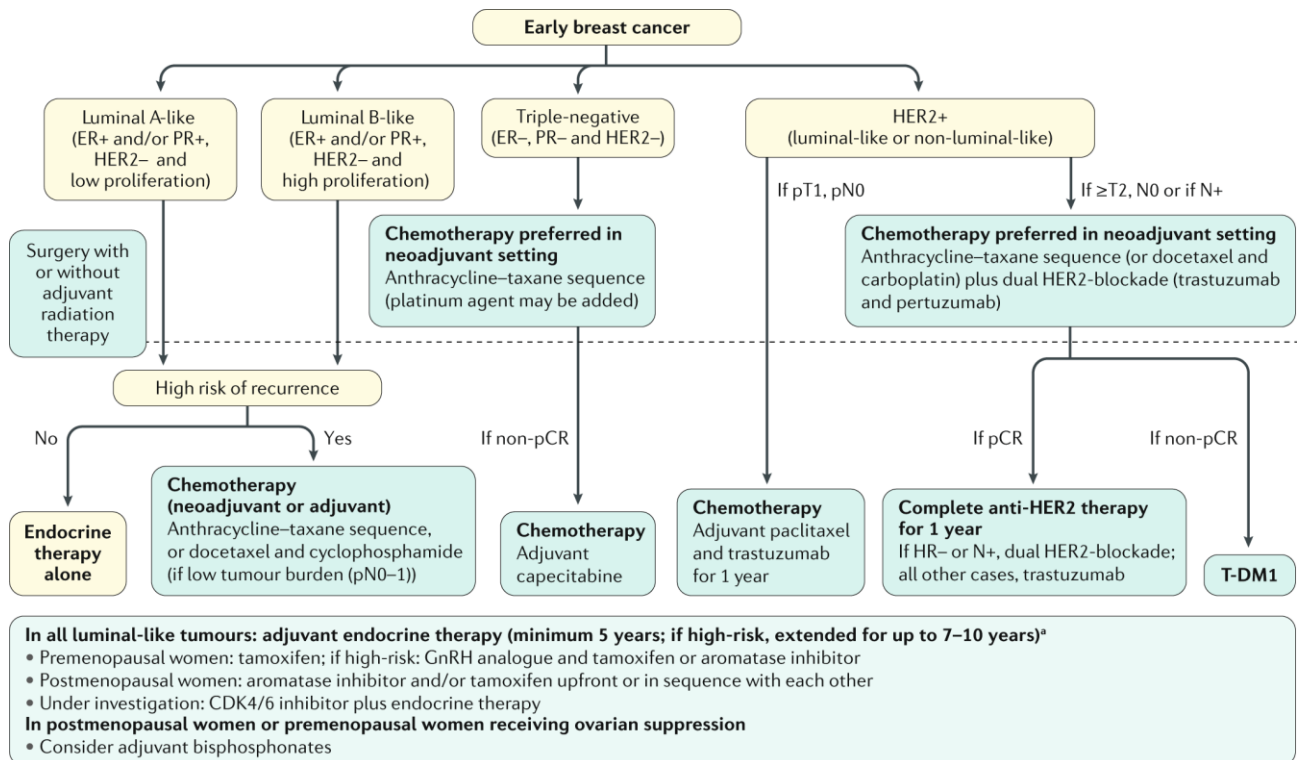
Early breast cancer

Luminal A-like (ER+ and/or PR+, HER2– and low proliferation)

Luminal B-like (ER+ and/or PR+, HER2– and high proliferation)

Triple-negative (ER–, PR– and HER2–)

HER2+ (luminal-like or non-luminal-like)

If pT1, pN0

If ≥T2, N0 or if N+

Surgery with or without adjuvant radiation therapy

Chemotherapy preferred in neoadjuvant setting
Anthracycline–taxane sequence (platinum agent may be added)

Chemotherapy preferred in neoadjuvant setting
Anthracycline–taxane sequence (or docetaxel and carboplatin) plus dual HER2-blockade (trastuzumab and pertuzumab)

High risk of recurrence

No

Yes

If non-pCR

If pCR

If non-pCR

Endocrine therapy alone

Chemotherapy (neoadjuvant or adjuvant)
Anthracycline–taxane sequence, or docetaxel and cyclophosphamide (if low tumour burden (pN0–1))

Chemotherapy
Adjuvant capecitabine

Chemotherapy
Adjuvant paclitaxel and trastuzumab for 1 year

Complete anti-HER2 therapy for 1 year
If HR– or N+, dual HER2-blockade; all other cases, trastuzumab

T-DM1

In all luminal-like tumours: adjuvant endocrine therapy (minimum 5 years; if high-risk, extended for up to 7–10 years)$^a$
• Premenopausal women: tamoxifen; if high-risk: GnRH analogue and tamoxifen or aromatase inhibitor
• Postmenopausal women: aromatase inhibitor and/or tamoxifen upfront or in sequence with each other
• Under investigation: CDK4/6 inhibitor plus endocrine therapy
In postmenopausal women or premenopausal women receiving ovarian suppression
• Consider adjuvant bisphosphonates